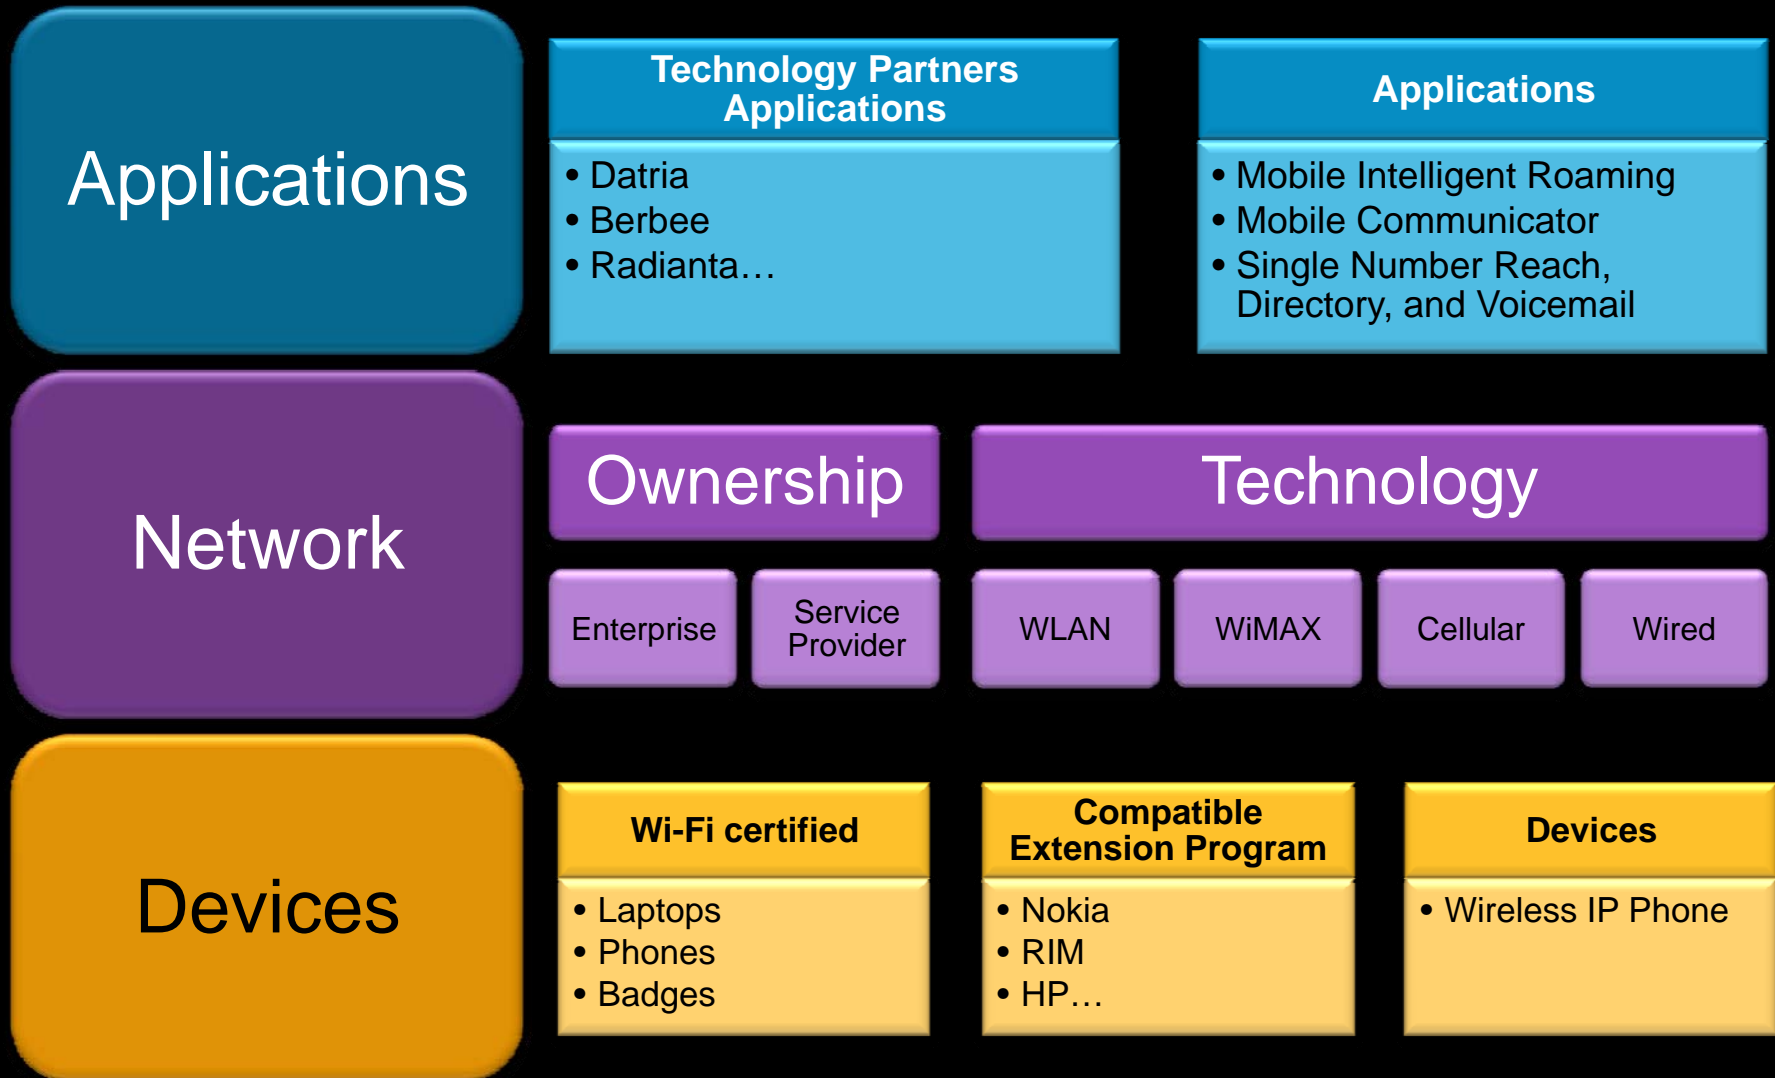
Applications

Technology Partners Applications

- Datria
- Berbee
- Radianta…

Applications

- Mobile Intelligent Roaming
- Mobile Communicator
- Single Number Reach, Directory, and Voicemail

Network

Ownership

Technology

Enterprise

Service Provider

WLAN

WiMAX

Cellular

Wired

Devices

Wi-Fi certified

- Laptops
- Phones
- Badges

Compatible Extension Program

- Nokia
- RIM
- HP…

Devices

- Wireless IP Phone